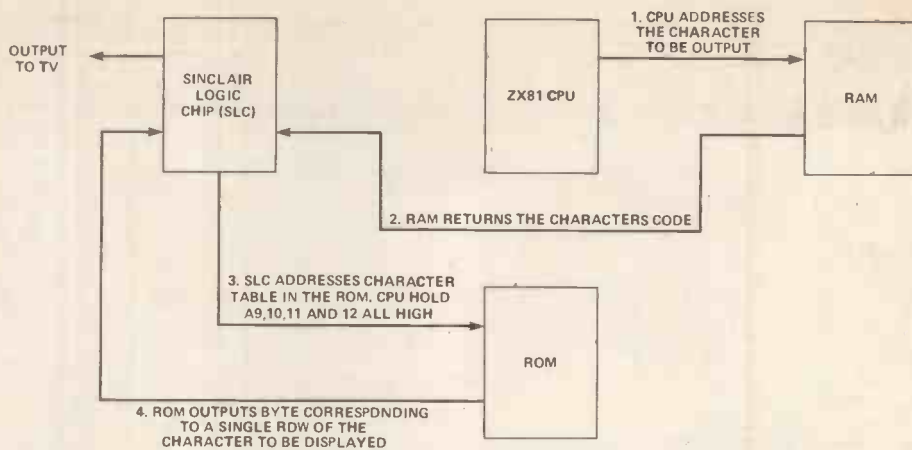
OUTPUT TO TV

SINCLAIR LOGIC CHIP (SLC)

ZX81 CPU

1. CPU ADDRESSES THE CHARACTER TO BE OUTPUT

RAM

2. RAM RETURNS THE CHARACTERS CODE

3. SLC ADDRESSES CHARACTER TABLE IN THE ROM. CPU HOLD A9,10,11 AND 12 ALL HIGH

ROM

4. ROM OUTPUTS BYTE CORRESPONDING TO A SINGLE ROW OF THE CHARACTER TO BE DISPLAYED